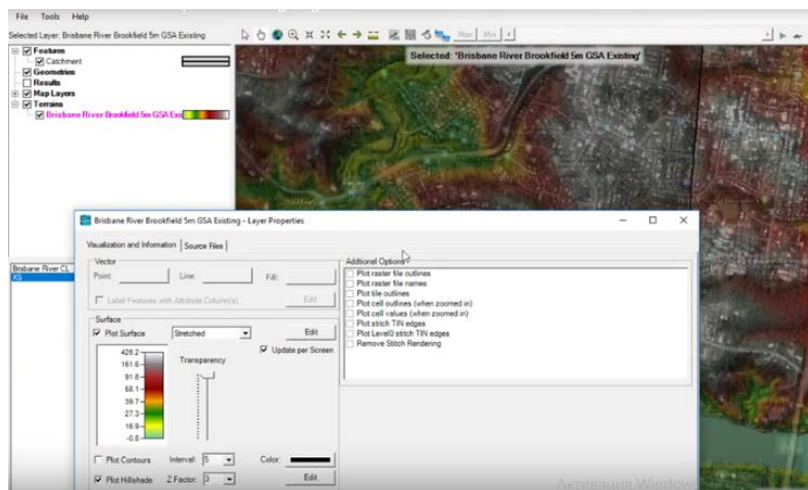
File Tools Help

Selected Layer: Brisbane River Brookfield 5m GSA Existing

Features
Catchment
Geometries
Results
Map Layers
Terrains
Brisbane River Brookfield 5m GSA Exi

Selected: 'Brisbane River Brookfield 5m GSA Existing'

Brisbane River CL
XS

Brisbane River Brookfield 5m GSA Existing - Layer Properties

Visualization and Information | Source Files

Vector
Point:
Line:
Fill:
Label Features with Attribute Column(s):
Edit

Surface
Plot Surface
Stretched
Edit
Update per Screen
Transparency
428.2
161.6
91.6
68.1
39.7
27.3
16.9
-0.8

Plot Contours
Interval: 5
Color:
Plot Hillshade
Z Factor: 3
Edit

Additional Options
Plot raster file outlines
Plot raster file names
Plot tile outlines
Plot cell outlines (when zoomed in)
Plot cell values (when zoomed in)
Plot stitch TIN edges
Plot Level0 stitch TIN edges
Remove Stitch Rendering

Активация Windows